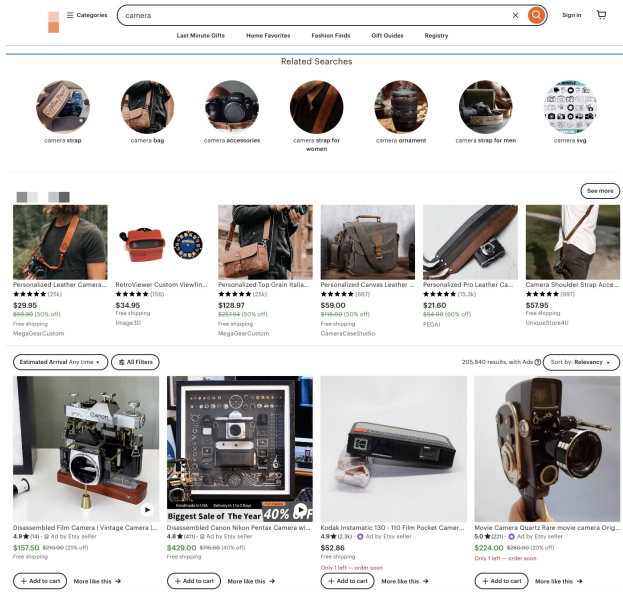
Categories camera Sign in

Last Minute Gifts Home Favorites Fashion Finds Gift Guides Registry

Related Searches

camera strap
camera bag
camera accessories
camera strap for women
camera ornament
camera strap for men
camera svg

See more

Personalized Leather Camera...
★★★★★ (25k)
$29.95
$59.90 (50% off)
Free shipping
MegaGearCustom

RetroViewer Custom Viewfin...
★★★★★ (156)
$34.95
Free shipping
Image3D

Personalized Top Grain Italia...
★★★★★ (25k)
$128.97
$257.94 (50% off)
Free shipping
MegaGearCustom

Personalized Canvas Leather ...
★★★★★ (667)
$59.00
$118.00 (50% off)
Free shipping
CameraCaseStudio

Personalized Pro Leather Ca...
★★★★★ (15.3k)
$21.60
$54.00 (60% off)
PEGAI

Camera Shoulder Strap Acce...
★★★★★ (997)
$57.95
Free shipping
UniqueStore4U

Estimated Arrival Any time
All Filters
205,840 results, with Ads
Sort by: Relevancy

Disassembled Film Camera | Vintage Camera |...
4.9★ (14) · Ad by Etsy seller
$157.50 $210.00 (25% off)
Free shipping
+ Add to cart More like this →

Biggest Sale of The Year 40% OFF
Disassembled Canon Nikon Pentax Camera wi...
4.8★ (411) · Ad by Etsy seller
$429.00 $715.00 (40% off)
Free shipping
+ Add to cart More like this →

Kodak Instamatic 130 - 110 Film Pocket Camer...
4.9★ (2.3k) · Ad by Etsy seller
$52.86
Free shipping
Only 1 left — order soon
+ Add to cart More like this →

Movie Camera Quartz Rare movie camera Orig...
5.0★ (221) · Ad by Etsy seller
$224.00 $280.00 (20% off)
Only 1 left — order soon
+ Add to cart More like this →